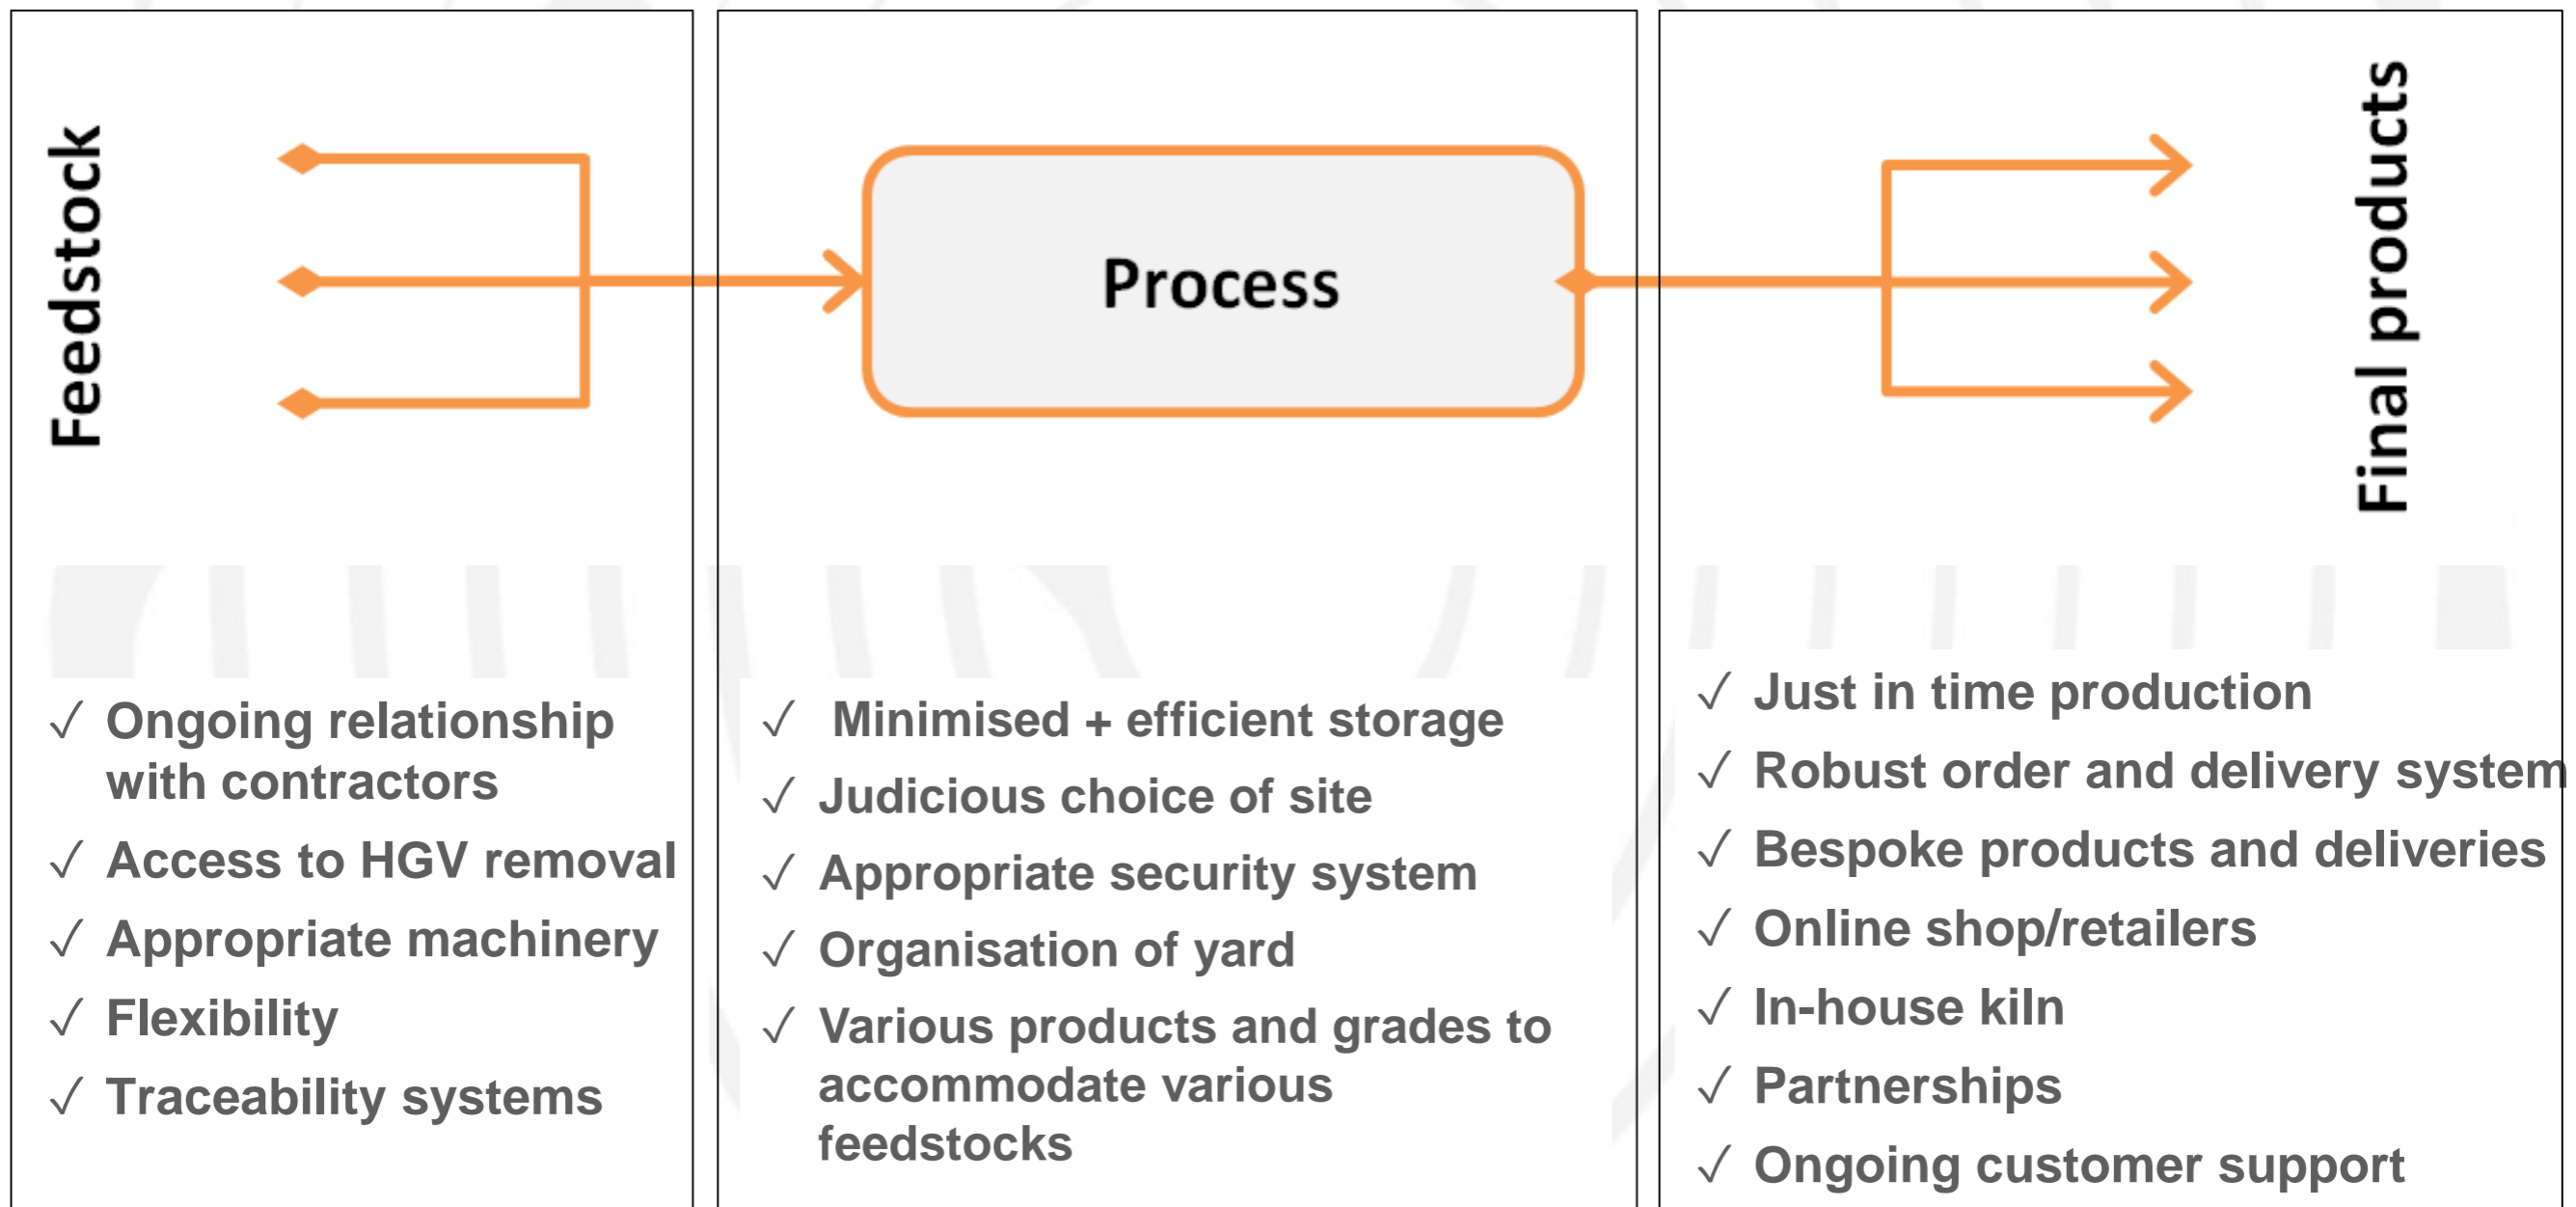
Feedstock

Process

Final products

√ Ongoing relationship with contractors
√ Access to HGV removal
√ Appropriate machinery
√ Flexibility
√ Traceability systems

√ Minimised + efficient storage
√ Judicious choice of site
√ Appropriate security system
√ Organisation of yard
√ Various products and grades to accommodate various feedstocks

√ Just in time production
√ Robust order and delivery system
√ Bespoke products and deliveries
√ Online shop/retailers
√ In-house kiln
√ Partnerships
√ Ongoing customer support